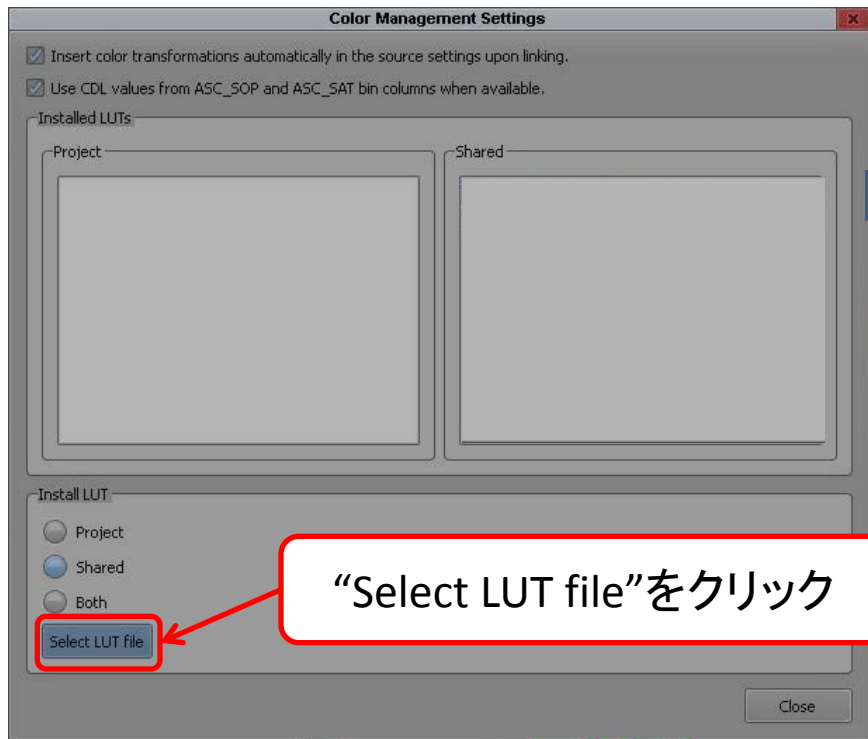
Color Management Settings

Insert color transformations automatically in the source settings upon linking.

Use CDL values from ASC_SOP and ASC_SAT bin columns when available.

Installed LUTs

Project

Shared

Install LUT

Project

Shared

Both

Select LUT file

“Select LUT file”をクリック

Close